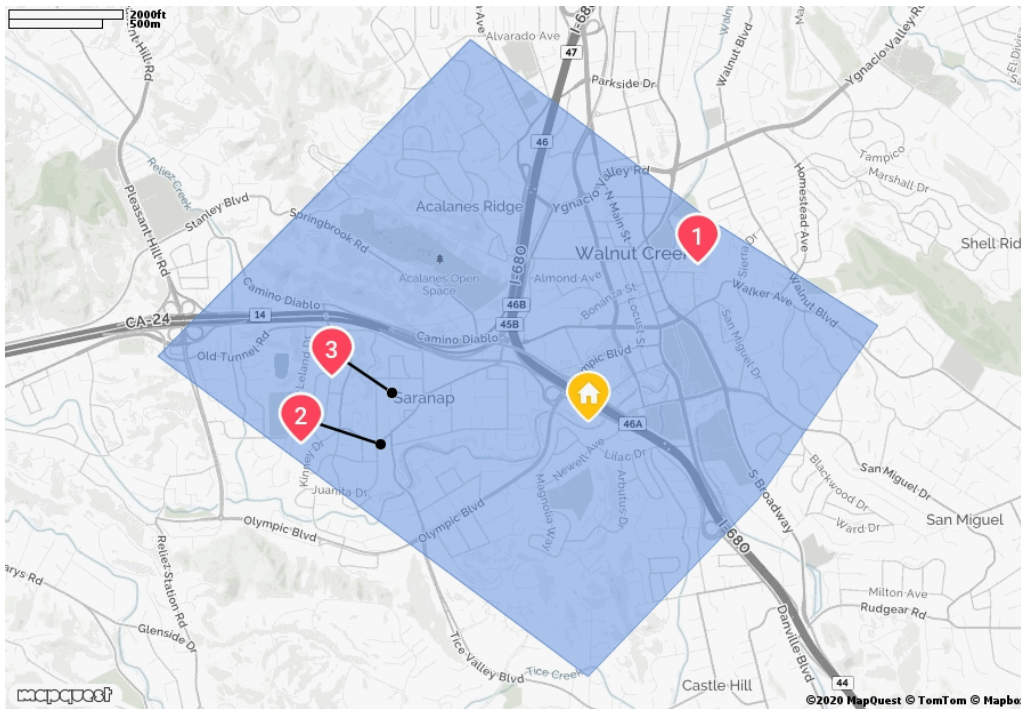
2000ft
500m

Alvarado Ave
680
47
Parkside Dr
Walnut Blvd
Ygnacio Valley Rd
El Divi
Pleasant Hill Rd
Reliez Creek
46
Tampico
Marshall Dr
Homestead Ave
Stanley Blvd
Springbrook Rd
Acalanes Ridge
Ygnacio Valley Rd
N Main St
1
Walnut Creek
Shell Ridge
Pleasant Hill Rd
Acalanes Open Space
Almond Ave
I-680
Camino Diablo
46B
Bonanza St
Locust St
Walker Ave
Walnut Blvd
Sierra Dr
CA-24
14
45B
Camino Diablo
San Miguel Dr
Old Tunnel Rd
3
Leland Dr
Olympic Blvd
Saranap
2
Kinney Dr
46A
Newell Ave
Lilac Dr
Arbutus Dr
Magnolia Way
Juanita Dr
San Miguel Dr
Blackwood Dr
San Miguel
Ward Dr
S Broadway
Olympic Blvd
Olympic Blvd
I-680
Reliez Station Rd
arys Rd
Glenside Dr
Milton Ave
Rudgear Rd
Danville Blvd
Tice Valley Blvd
Tice Creek
44
Castle Hill
mapquest
©2020 MapQuest © TomTom © Mapbox